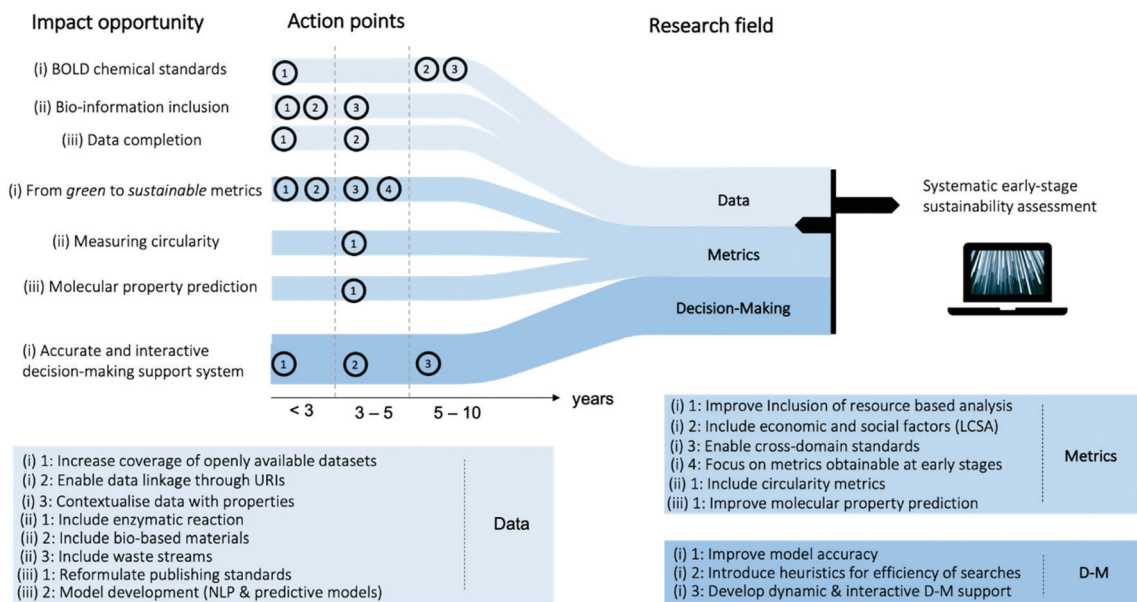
Impact opportunity

Action points

Research field

(i) BOLD chemical standards 1 2 3

(ii) Bio-information inclusion 1 2 3

(iii) Data completion 1 2

(i) From *green* to *sustainable* metrics 1 2 3 4

(ii) Measuring circularity 1

(iii) Molecular property prediction 1

(i) Accurate and interactive decision-making support system 1 2 3

< 3

3 – 5

5 – 10

years

Data

Metrics

Decision-Making

Systematic early-stage sustainability assessment

(i) 1: Increase coverage of openly available datasets
(i) 2: Enable data linkage through URIs
(i) 3: Contextualise data with properties
(ii) 1: Include enzymatic reaction
(ii) 2: Include bio-based materials
(ii) 3: Include waste streams
(iii) 1: Reformulate publishing standards
(iii) 2: Model development (NLP & predictive models)

Data

(i) 1: Improve Inclusion of resource based analysis
(i) 2: Include economic and social factors (LCSA)
(i) 3: Enable cross-domain standards
(i) 4: Focus on metrics obtainable at early stages
(ii) 1: Include circularity metrics
(iii) 1: Improve molecular property prediction

Metrics

(i) 1: Improve model accuracy
(i) 2: Introduce heuristics for efficiency of searches
(i) 3: Develop dynamic & interactive D-M support

D-M